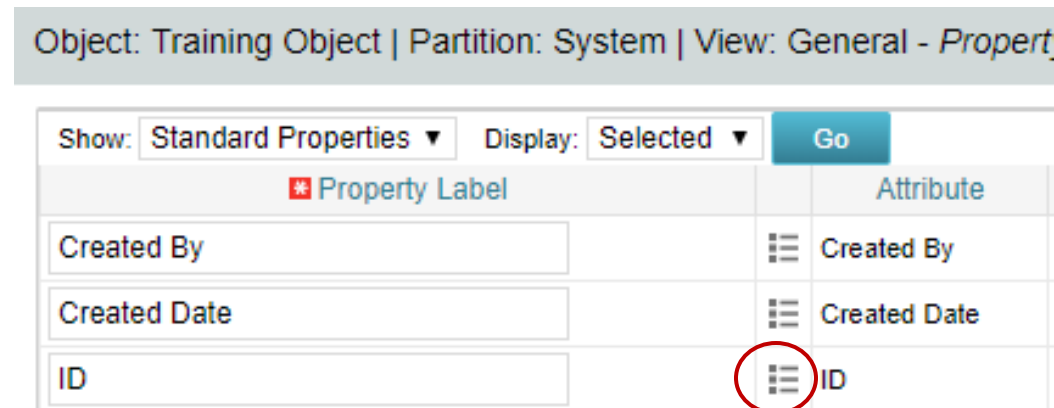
Object: Training Object | Partition: System | View: General - Property

Show: Standard Properties ▼ Display: Selected ▼ Go

| * Property Label | | Attribute |
|---|---|---|
| Created By | | Created By |
| Created Date | | Created Date |
| ID | | ID |